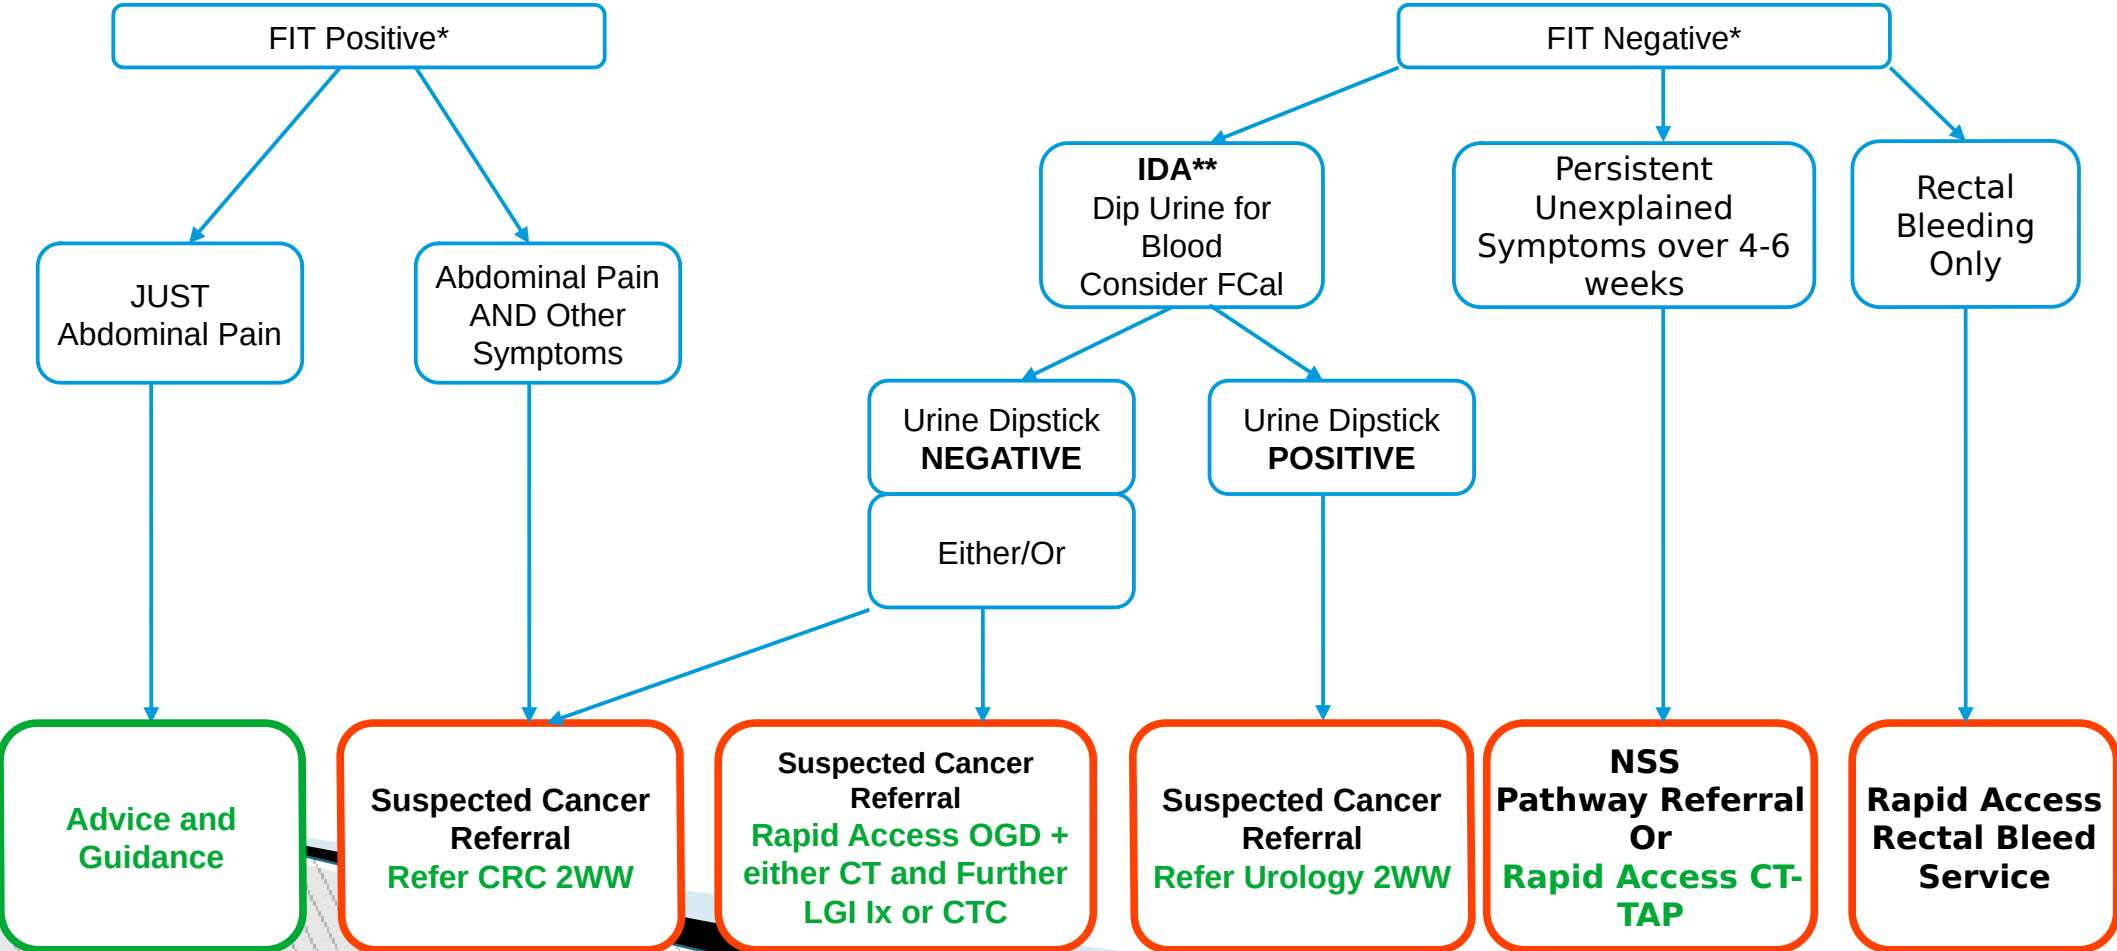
FIT Positive*

JUST Abdominal Pain

Abdominal Pain AND Other Symptoms

FIT Negative*

IDA**
Dip Urine for Blood
Consider FCal

Persistent Unexplained Symptoms over 4-6 weeks

Rectal Bleeding Only

Urine Dipstick
NEGATIVE

Either/Or

Urine Dipstick
POSITIVE

Advice and Guidance

Suspected Cancer Referral
Refer CRC 2WW

Suspected Cancer Referral
Rapid Access OGD + either CT and Further LGI Ix or CTC

Suspected Cancer Referral
Refer Urology 2WW

NSS
Pathway Referral
Or
Rapid Access CT-TAP

Rapid Access Rectal Bleed Service